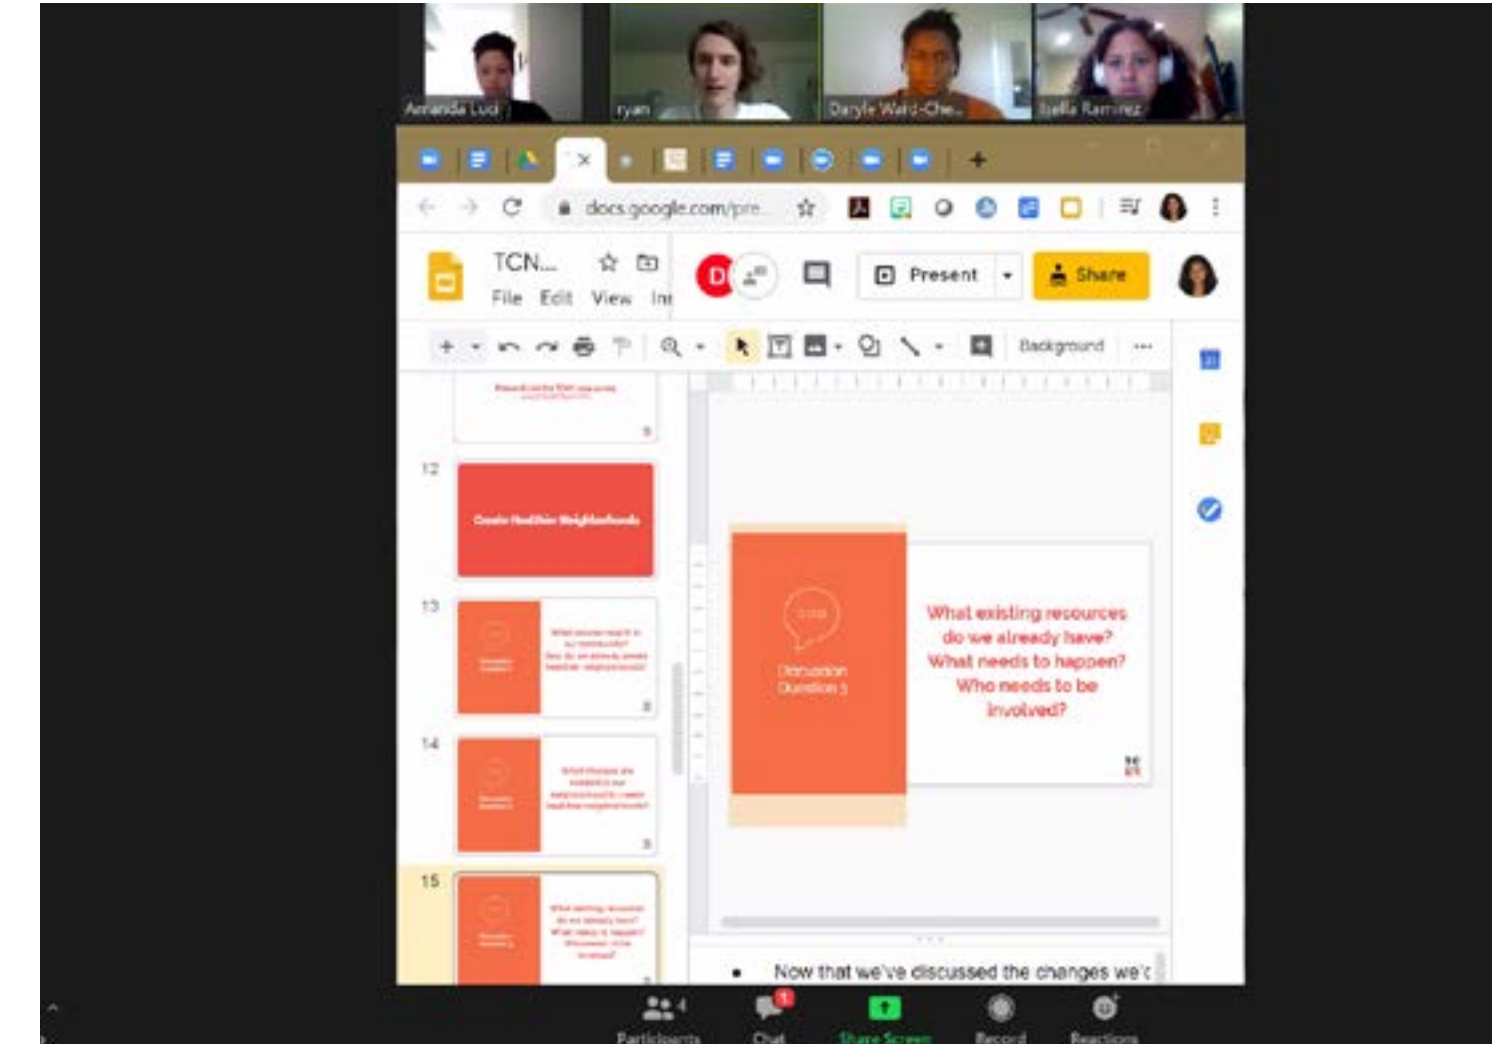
Amanda Luci
ryan
Daryle Ward-Che...
Isella Ramirez

docs.google.com/pre...

TCN...
File Edit View Ins

Present
Share

Background

12
Create Healthier Neighborhoods

13

14

15

Discussion Question 3

What existing resources do we already have? What needs to happen? Who needs to be involved?

• Now that we've discussed the changes we'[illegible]

Participants 4
Chat 1
Share Screen
Record
Reactions